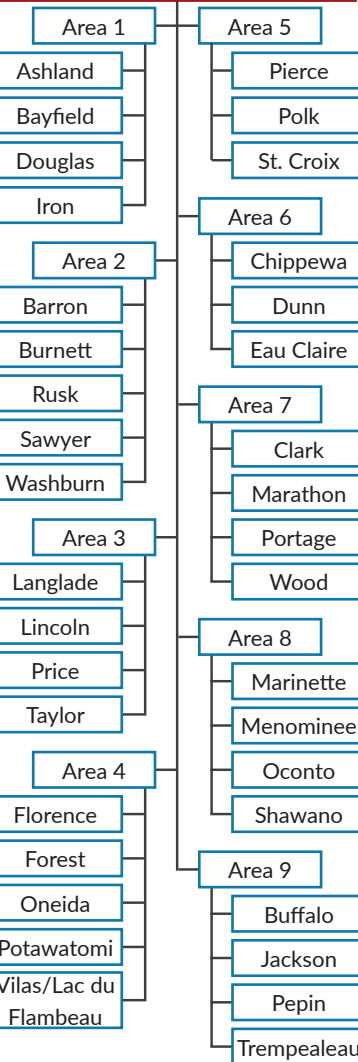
Area 1
Ashland
Bayfield
Douglas
Iron

Area 2
Barron
Burnett
Rusk
Sawyer
Washburn

Area 3
Langlade
Lincoln
Price
Taylor

Area 4
Florence
Forest
Oneida
Potawatomi
Vilas/Lac du Flambeau

Area 5
Pierce
Polk
St. Croix

Area 6
Chippewa
Dunn
Eau Claire

Area 7
Clark
Marathon
Portage
Wood

Area 8
Marinette
Menominee
Oconto
Shawano

Area 9
Buffalo
Jackson
Pepin
Trempealeau